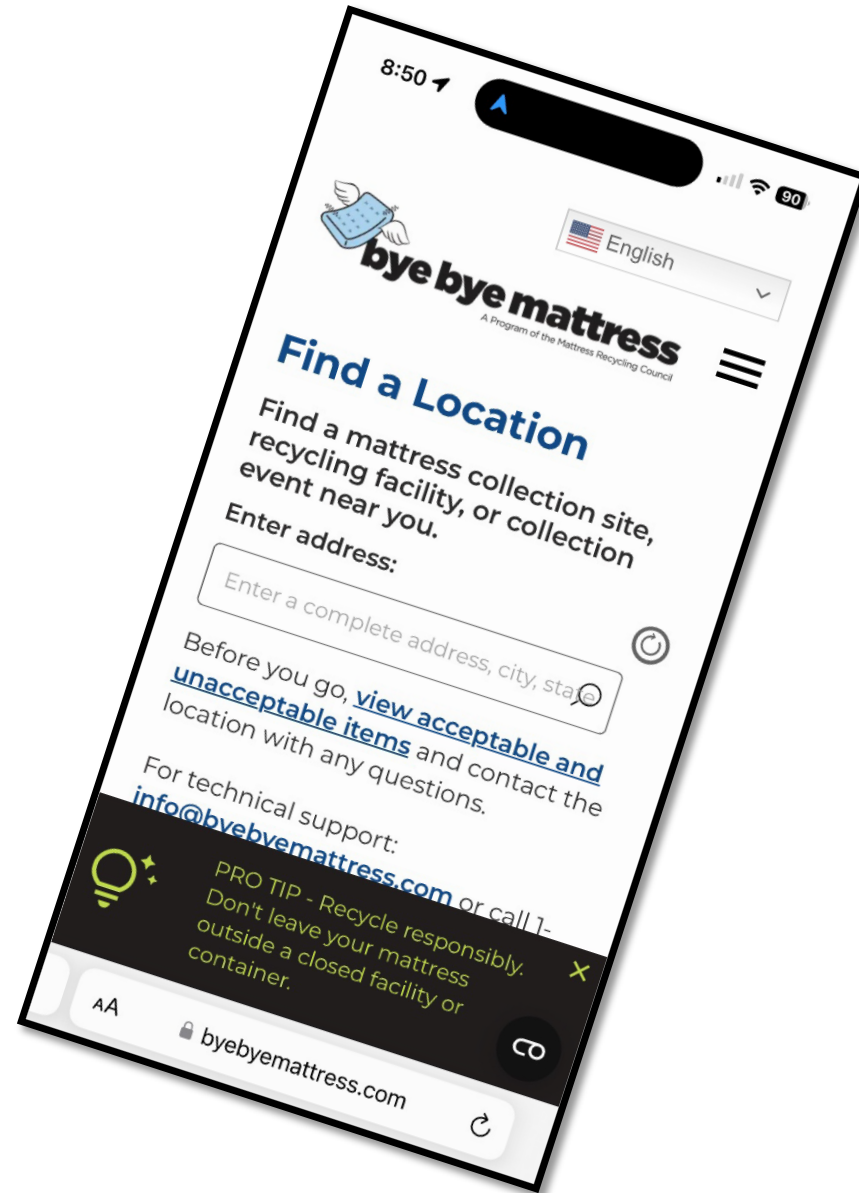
8:50

90

English

bye bye mattress
A Program of the Mattress Recycling Council

Find a Location

Find a mattress collection site, recycling facility, or collection event near you.

Enter address:

Enter a complete address, city, state

Before you go, view acceptable and unacceptable items and contact the location with any questions.

For technical support: info@byebyemattress.com or call 1-

PRO TIP - Recycle responsibly. Don't leave your mattress outside a closed facility or container.

AA byebyemattress.com